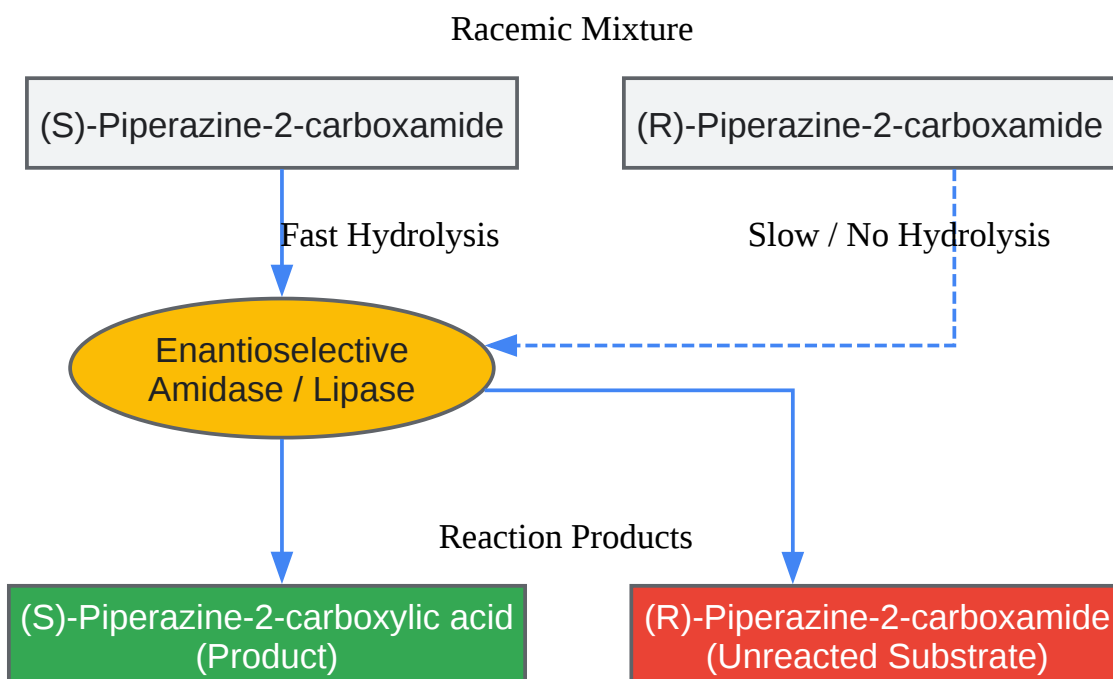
Racemic Mixture

(S)-Piperazine-2-carboxamide

(R)-Piperazine-2-carboxamide

Fast Hydrolysis

Slow / No Hydrolysis

Enantioselective Amidase / Lipase

Reaction Products

(S)-Piperazine-2-carboxylic acid (Product)

(R)-Piperazine-2-carboxamide (Unreacted Substrate)